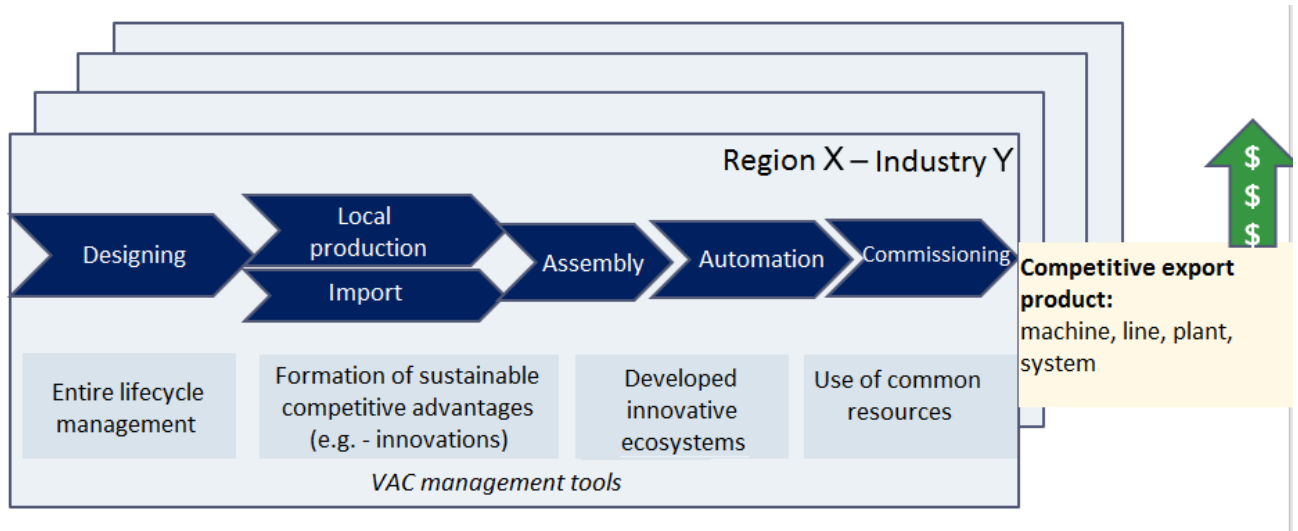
Region X – Industry Y

Designing

Local production

Import

Assembly

Automation

Commissioning

$
$
$

**Competitive export product:** machine, line, plant, system

Entire lifecycle management

Formation of sustainable competitive advantages (e.g. - innovations)

Developed innovative ecosystems

Use of common resources

*VAC management tools*